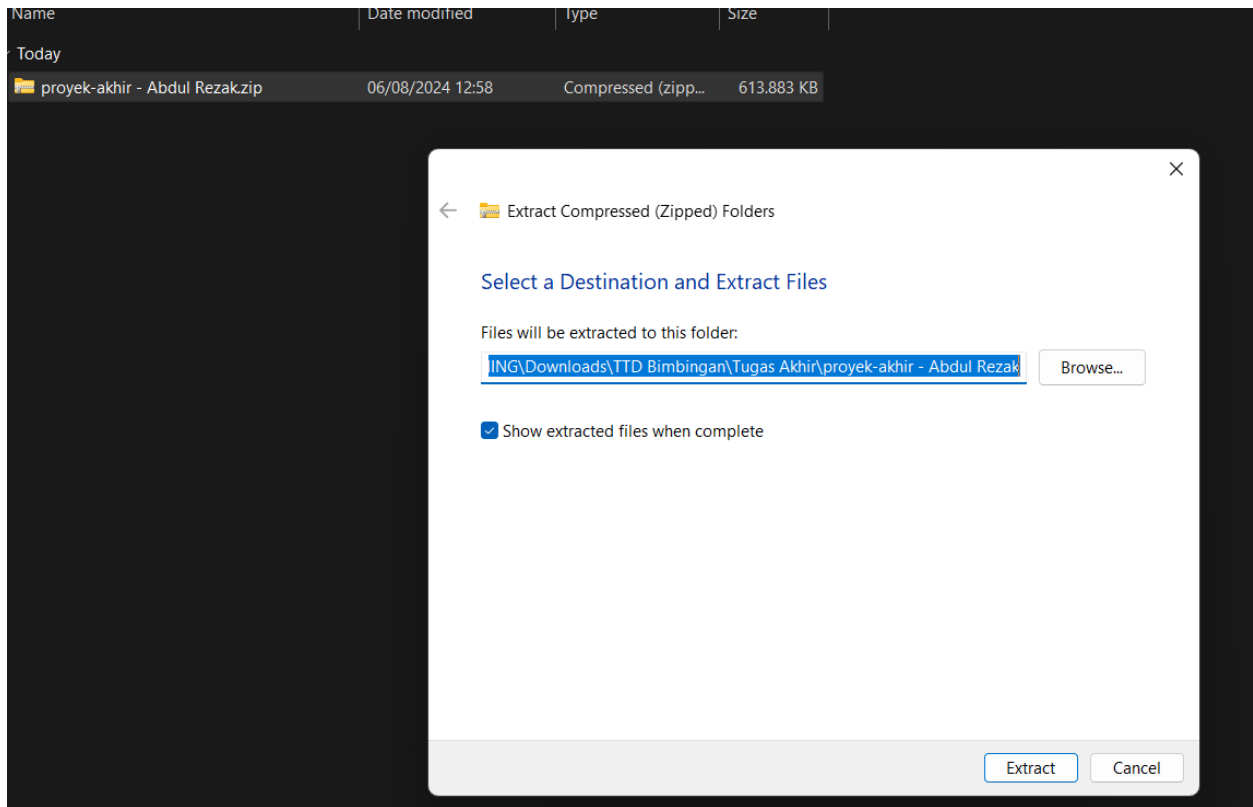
Name | Date modified | Type | Size

Today

proyek-akhir - Abdul Rezak.zip 06/08/2024 12:58 Compressed (zipp... 613.883 KB

Extract Compressed (Zipped) Folders

Select a Destination and Extract Files

Files will be extracted to this folder:

ING\Downloads\TTD Bimbingan\Tugas Akhir\proyek-akhir - Abdul Rezak

Browse...

Show extracted files when complete

Extract

Cancel